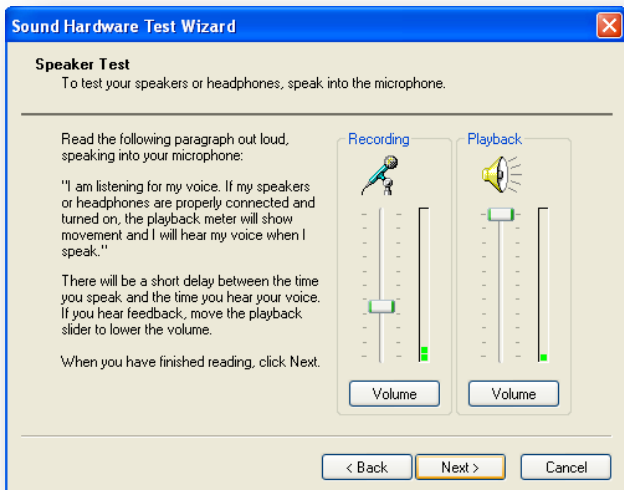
Sound Hardware Test Wizard

Speaker Test
To test your speakers or headphones, speak into the microphone.

Read the following paragraph out loud, speaking into your microphone:

"I am listening for my voice. If my speakers or headphones are properly connected and turned on, the playback meter will show movement and I will hear my voice when I speak."

There will be a short delay between the time you speak and the time you hear your voice. If you hear feedback, move the playback slider to lower the volume.

When you have finished reading, click Next.

Recording

Volume

Playback

Volume

< Back

Next >

Cancel